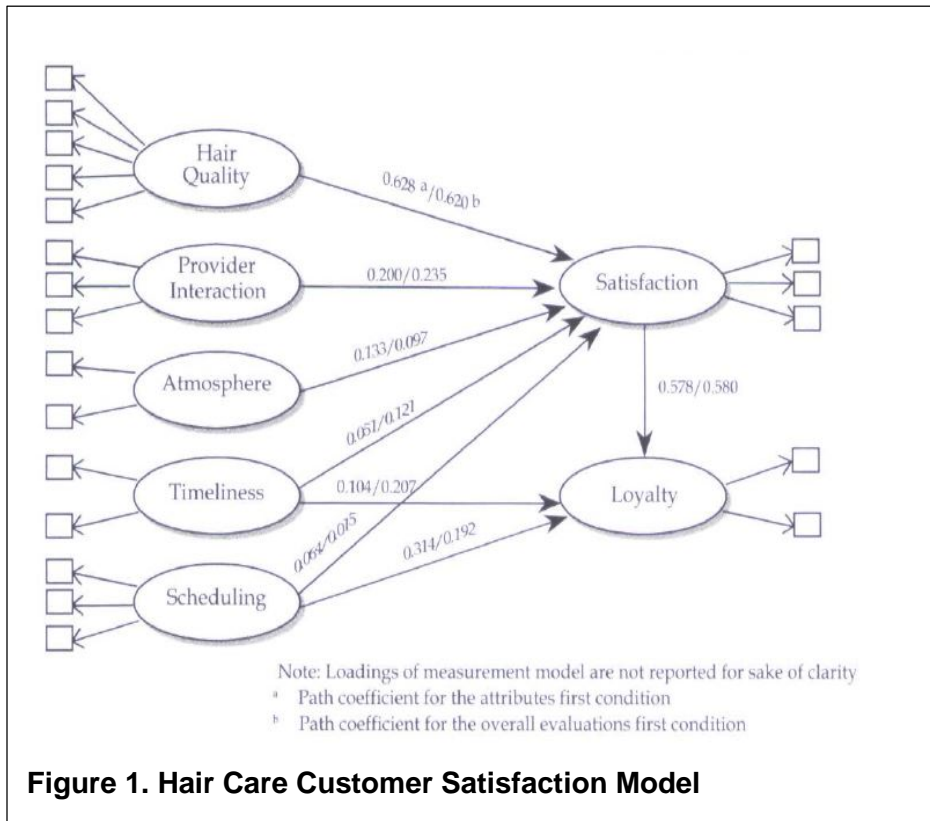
Hair Quality

0.628 a/0.620 b

Provider Interaction

0.200/0.235

Satisfaction

Atmosphere

0.133/0.097

0.578/0.580

0.051/0.121

Timeliness

0.104/0.207

Loyalty

0.064/0.015

0.314/0.192

Scheduling

Note: Loadings of measurement model are not reported for sake of clarity
$^a$ Path coefficient for the attributes first condition
$^b$ Path coefficient for the overall evaluations first condition

Figure 1. Hair Care Customer Satisfaction Model